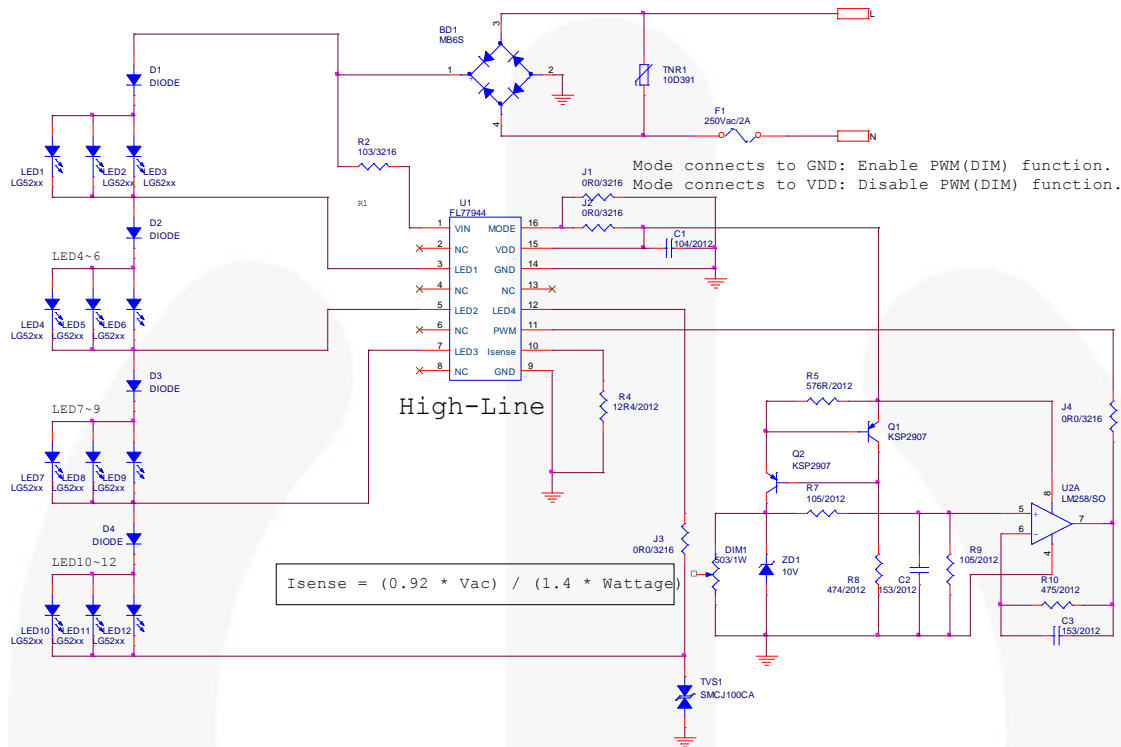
BD1
MB6S
3
1
2
4
TNR1
10D391
L
F1
250Vac/2A
N
D1
DIODE
LED1
LG52xx
LED2
LG52xx
LED3
LG52xx
R2
103/3216
R1
Mode connects to GND: Enable PWM(DIM) function.
Mode connects to VDD: Disable PWM(DIM) function.
J1
0R0/3216
J2
0R0/3216
U1
FL77944
1 VIN
2 NC
3 LED1
4 NC
5 LED2
6 NC
7 LED3
8 NC
16 MODE
15 VDD
14 GND
13 NC
12 LED4
11 PWM
10 Isense
9 GND
C1
104/2012
D2
DIODE
LED4~6
LED4
LG52xx
LED5
LG52xx
LED6
LG52xx
D3
DIODE
LED7~9
LED7
LG52xx
LED8
LG52xx
LED9
LG52xx
High-Line
R4
12R4/2012
R5
576R/2012
Q1
KSP2907
J4
0R0/3216
Q2
KSP2907
R7
105/2012
U2A
LM258/SO
5
6
8
4
7
D4
DIODE
LED10~12
LED10
LG52xx
LED11
LG52xx
LED12
LG52xx
J3
0R0/3216
DIM1
503/1W
ZD1
10V
R8
474/2012
C2
153/2012
R9
105/2012
R10
475/2012
C3
153/2012
Isense = (0.92 * Vac) / (1.4 * Wattage)
TVS1
SMCJ100CA